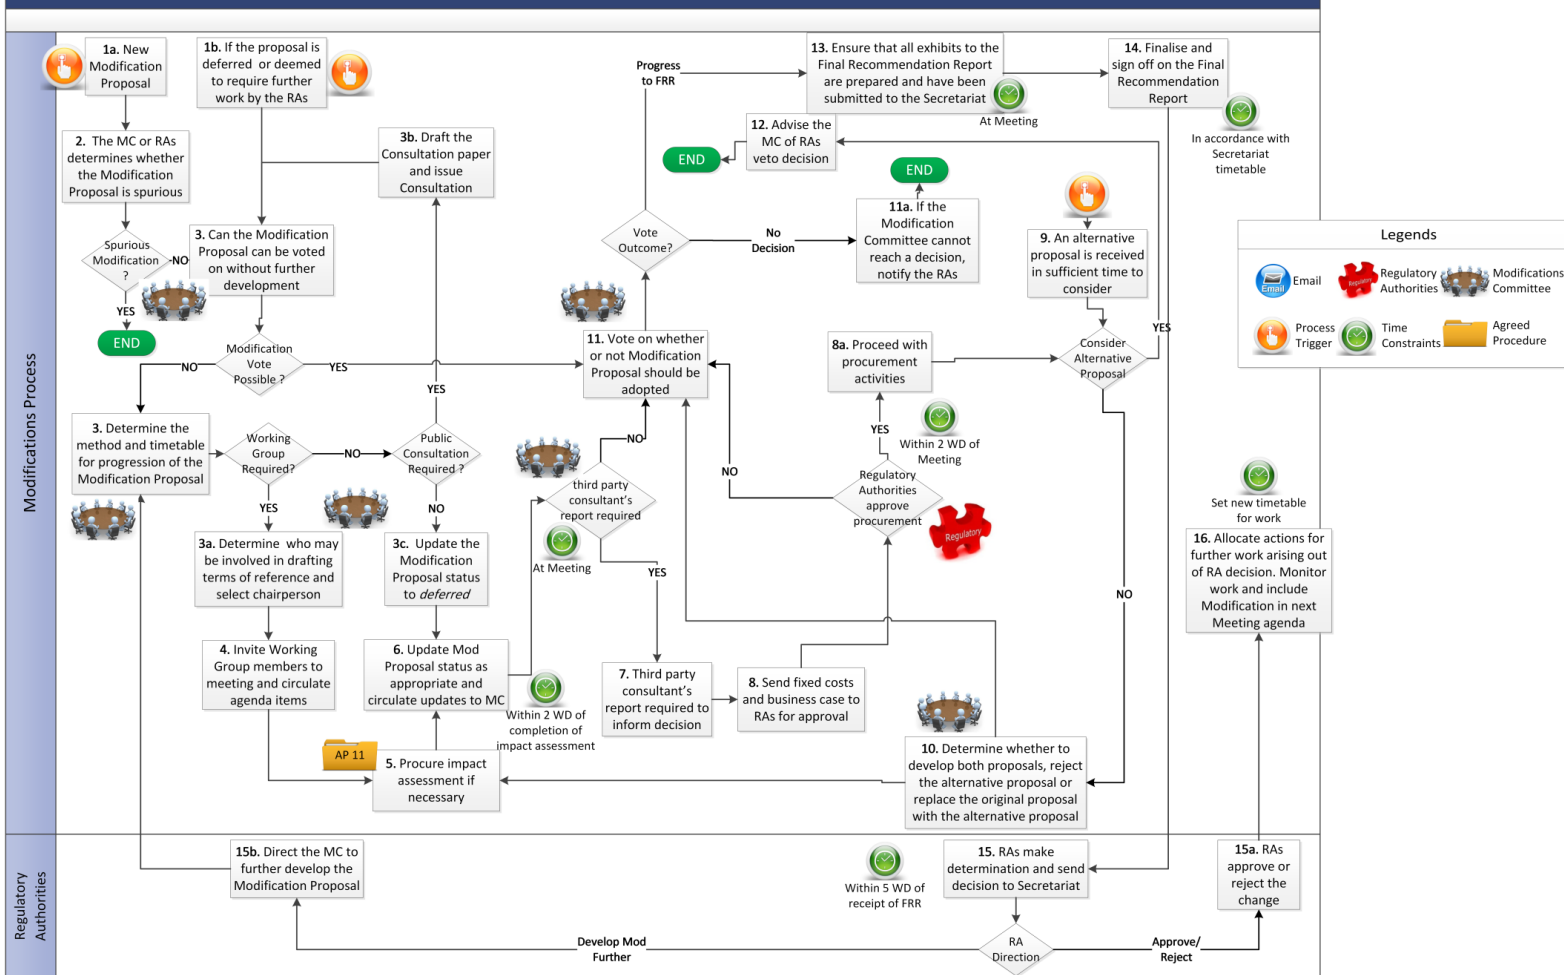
Modifications Process

1a. New Modification Proposal

1b. If the proposal is deferred or deemed to require further work by the RAs

2. The MC or RAs determines whether the Modification Proposal is spurious

Spurious Modification ?

NO

YES

END

3. Can the Modification Proposal be voted on without further development

3b. Draft the Consultation paper and issue Consultation

Modification Vote Possible ?

NO

YES

3. Determine the method and timetable for progression of the Modification Proposal

Working Group Required?

NO

YES

Public Consultation Required ?

YES

NO

3a. Determine who may be involved in drafting terms of reference and select chairperson

3c. Update the Modification Proposal status to *deferred*

4. Invite Working Group members to meeting and circulate agenda items

6. Update Mod Proposal status as appropriate and circulate updates to MC

Within 2 WD of completion of impact assessment

AP 11

5. Procure impact assessment if necessary

Progress to FRR

Vote Outcome?

No Decision

11. Vote on whether or not Modification Proposal should be adopted

NO

third party consultant's report required

At Meeting

YES

7. Third party consultant's report required to inform decision

8. Send fixed costs and business case to RAs for approval

13. Ensure that all exhibits to the Final Recommendation Report are prepared and have been submitted to the Secretariat

At Meeting

12. Advise the MC of RAs veto decision

END

END

11a. If the Modification Committee cannot reach a decision, notify the RAs

8a. Proceed with procurement activities

YES

Within 2 WD of Meeting

NO

Regulatory Authorities approve procurement

Regulatory

10. Determine whether to develop both proposals, reject the alternative proposal or replace the original proposal with the alternative proposal

14. Finalise and sign off on the Final Recommendation Report

In accordance with Secretariat timetable

9. An alternative proposal is received in sufficient time to consider

Consider Alternative Proposal

YES

NO

Legends

Email

Regulatory Authorities

Modifications Committee

Process Trigger

Time Constraints

Agreed Procedure

Set new timetable for work

16. Allocate actions for further work arising out of RA decision. Monitor work and include Modification in next Meeting agenda

Regulatory Authorities

15b. Direct the MC to further develop the Modification Proposal

Within 5 WD of receipt of FRR

15. RAs make determination and send decision to Secretariat

RA Direction

Develop Mod Further

Approve/ Reject

15a. RAs approve or reject the change